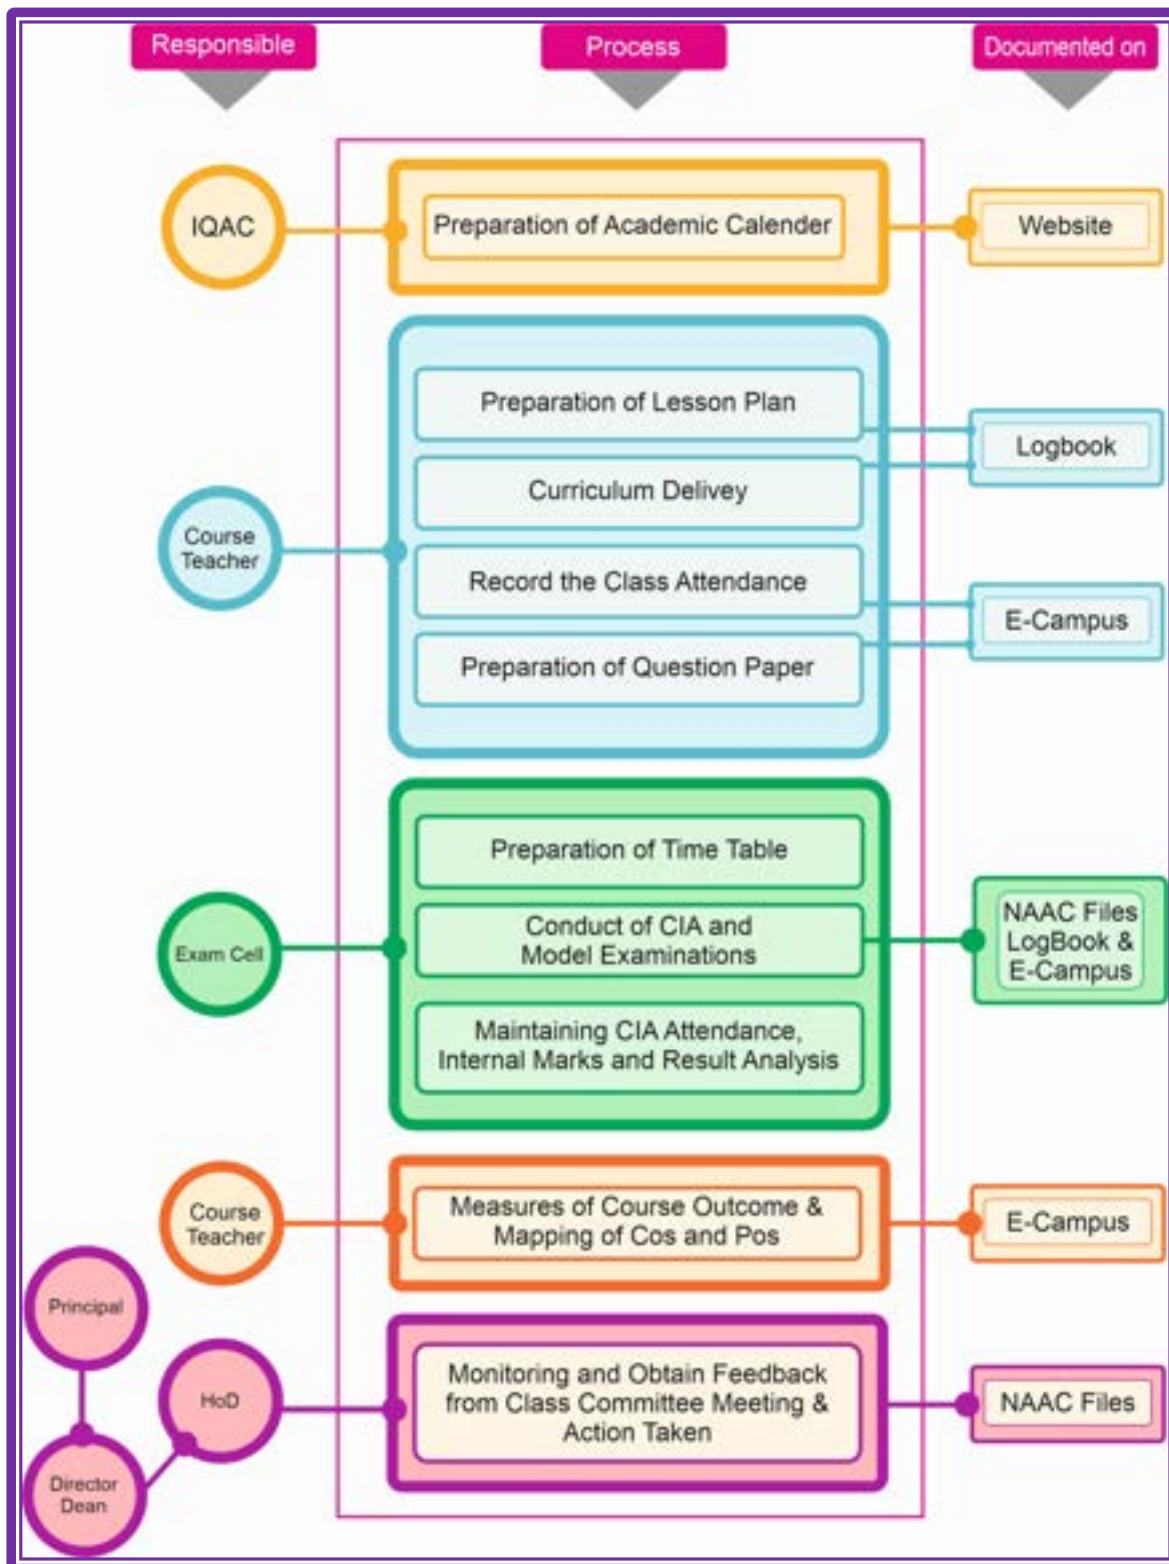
Responsible

Process

Documented on

IQAC

Preparation of Academic Calender

Website

Course Teacher

Preparation of Lesson Plan

Curriculum Delivey

Record the Class Attendance

Preparation of Question Paper

Logbook

E-Campus

Exam Cell

Preparation of Time Table

Conduct of CIA and Model Examinations

Maintaining CIA Attendance, Internal Marks and Result Analysis

NAAC Files LogBook & E-Campus

Course Teacher

Measures of Course Outcome & Mapping of Cos and Pos

E-Campus

Principal

HoD

Director Dean

Monitoring and Obtain Feedback from Class Committee Meeting & Action Taken

NAAC Files